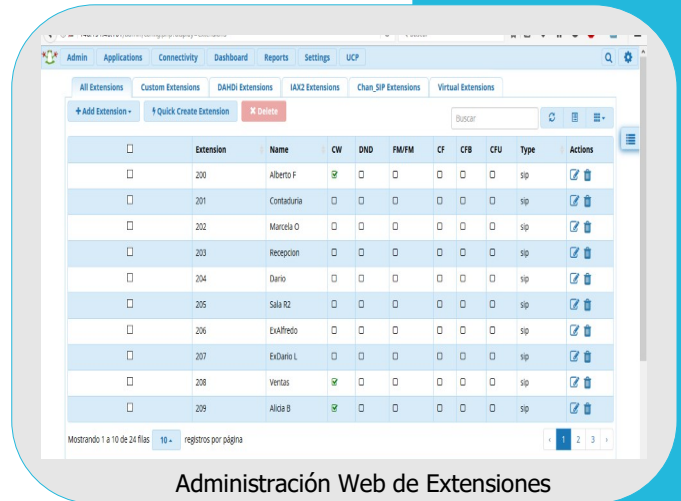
Admin Applications Connectivity Dashboard Reports Settings UCP

All Extensions | Custom Extensions | DAHDi Extensions | IAX2 Extensions | Chan_SIP Extensions | Virtual Extensions

+ Add Extension | Quick Create Extension | ✖ Delete

Buscar

| ☐ | Extension | Name | CW | DND | FM/FM | CF | CFB | CFU | Type | Actions |
|---|---|---|---|---|---|---|---|---|---|---|
| ☐ | 200 | Alberto F | ☑ | ☐ | ☐ | ☐ | ☐ | ☐ | sip | |
| ☐ | 201 | Contaduria | ☐ | ☐ | ☐ | ☐ | ☐ | ☐ | sip | |
| ☐ | 202 | Marcela O | ☐ | ☐ | ☐ | ☐ | ☐ | ☐ | sip | |
| ☐ | 203 | Recepcion | ☐ | ☐ | ☐ | ☐ | ☐ | ☐ | sip | |
| ☐ | 204 | Dario | ☐ | ☐ | ☐ | ☐ | ☐ | ☐ | sip | |
| ☐ | 205 | Sala R2 | ☐ | ☐ | ☐ | ☐ | ☐ | ☐ | sip | |
| ☐ | 206 | ExAlfredo | ☐ | ☐ | ☐ | ☐ | ☐ | ☐ | sip | |
| ☐ | 207 | ExDario L | ☐ | ☐ | ☐ | ☐ | ☐ | ☐ | sip | |
| ☐ | 208 | Ventas | ☑ | ☐ | ☐ | ☐ | ☐ | ☐ | sip | |
| ☐ | 209 | Alicia B | ☑ | ☐ | ☐ | ☐ | ☐ | ☐ | sip | |

Mostrando 1 a 10 de 24 filas 10 registros por página

‹ 1 2 3 ›

Administración Web de Extensiones